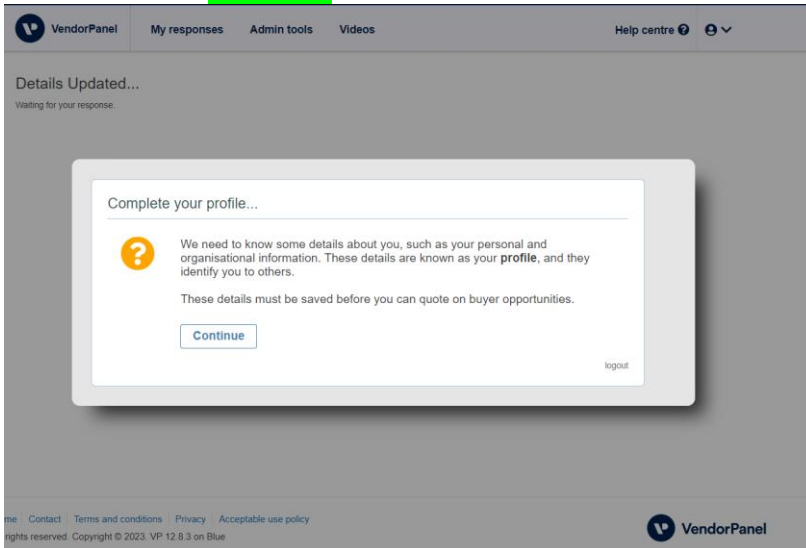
VendorPanel My responses Admin tools Videos Help centre

Details Updated...

Waiting for your response.

Complete your profile...

We need to know some details about you, such as your personal and organisational information. These details are known as your **profile**, and they identify you to others.

These details must be saved before you can quote on buyer opportunities.

Continue

logout

me | Contact | Terms and conditions | Privacy | Acceptable use policy

rights reserved. Copyright © 2023. VP 12.8.3 on Blue

VendorPanel